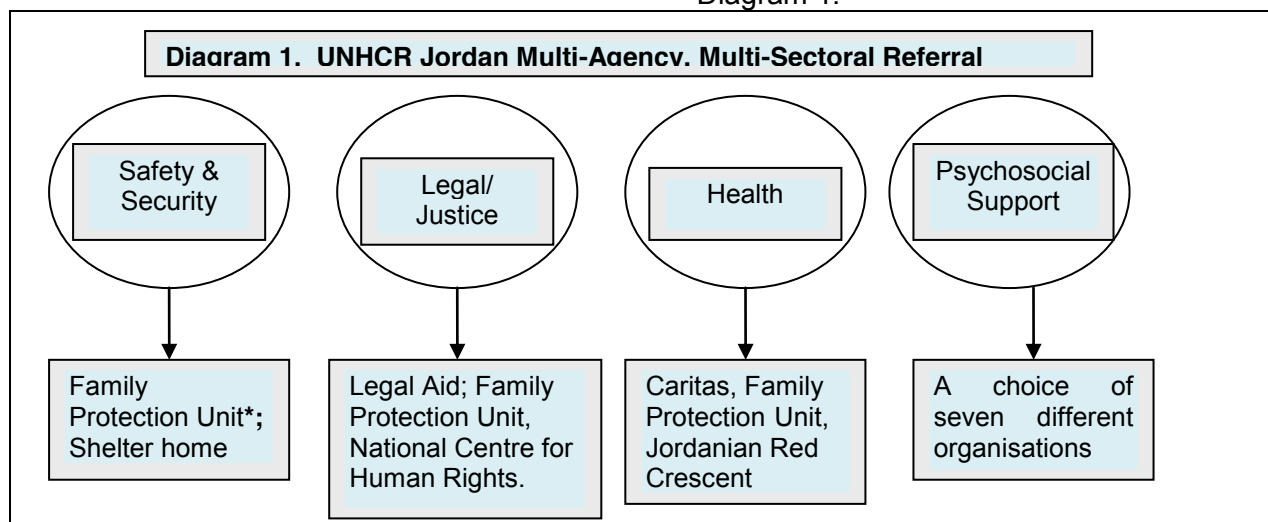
Diagram 1.

Diagram 1. UNHCR Jordan Multi-Agency, Multi-Sectoral Referral

Safety & Security

Legal/ Justice

Health

Psychosocial Support

Family Protection Unit*; Shelter home

Legal Aid; Family Protection Unit, National Centre for Human Rights.

Caritas, Family Protection Unit, Jordanian Red Crescent

A choice of seven different organisations